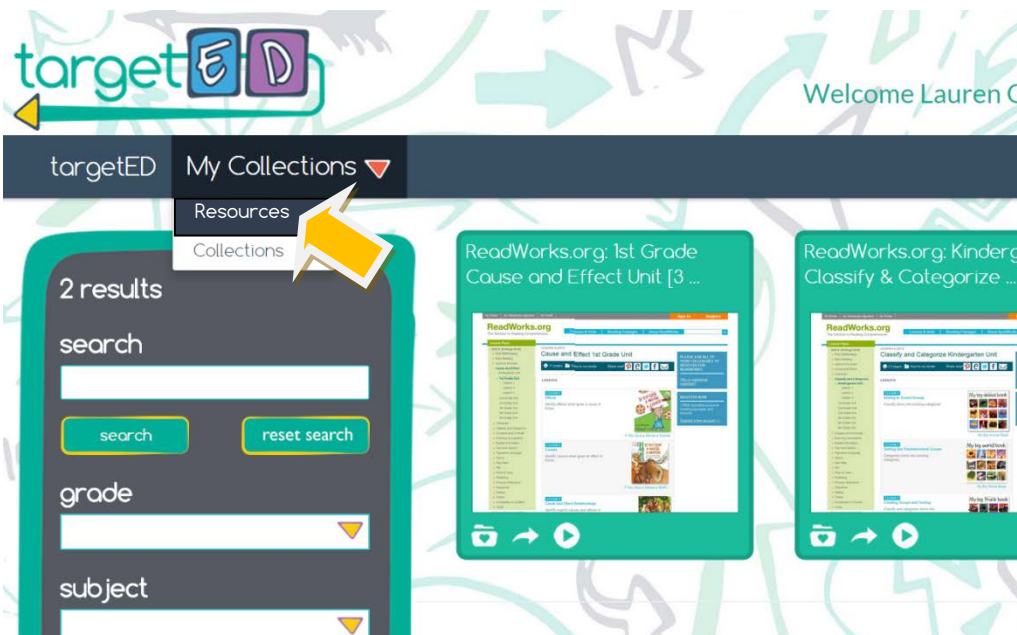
targetED

Welcome Lauren C

targetED My Collections

Resources
Collections

2 results

search

search reset search

grade

subject

ReadWorks.org: 1st Grade Cause and Effect Unit [3 ...

ReadWorks.org

Cause and Effect 1st Grade Unit

ReadWorks.org: Kindergarten Classify & Categorize ...

ReadWorks.org

Classify and Categorize Kindergarten Unit

My big animal book

My big world book

My big fruit book